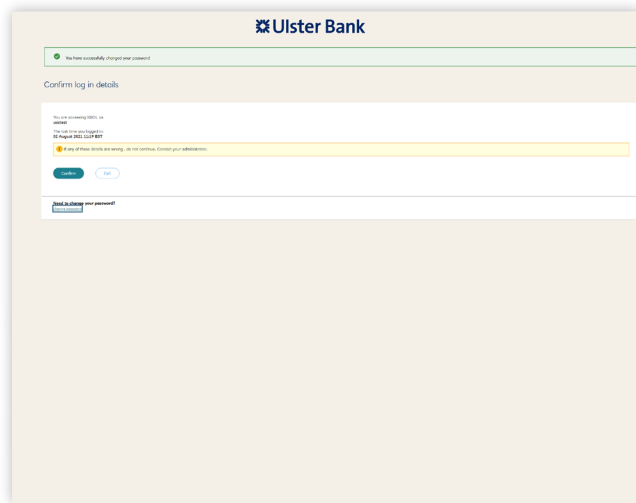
Ulster Bank

You have successfully changed your password

Confirm log in details

You are accessing SBDS, as
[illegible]

The last time you logged in:
02 August 2021 11:19 BST

If any of these details are wrong, do not continue. Contact your administrator.

Confirm

Exit

Need to change your password?
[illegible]